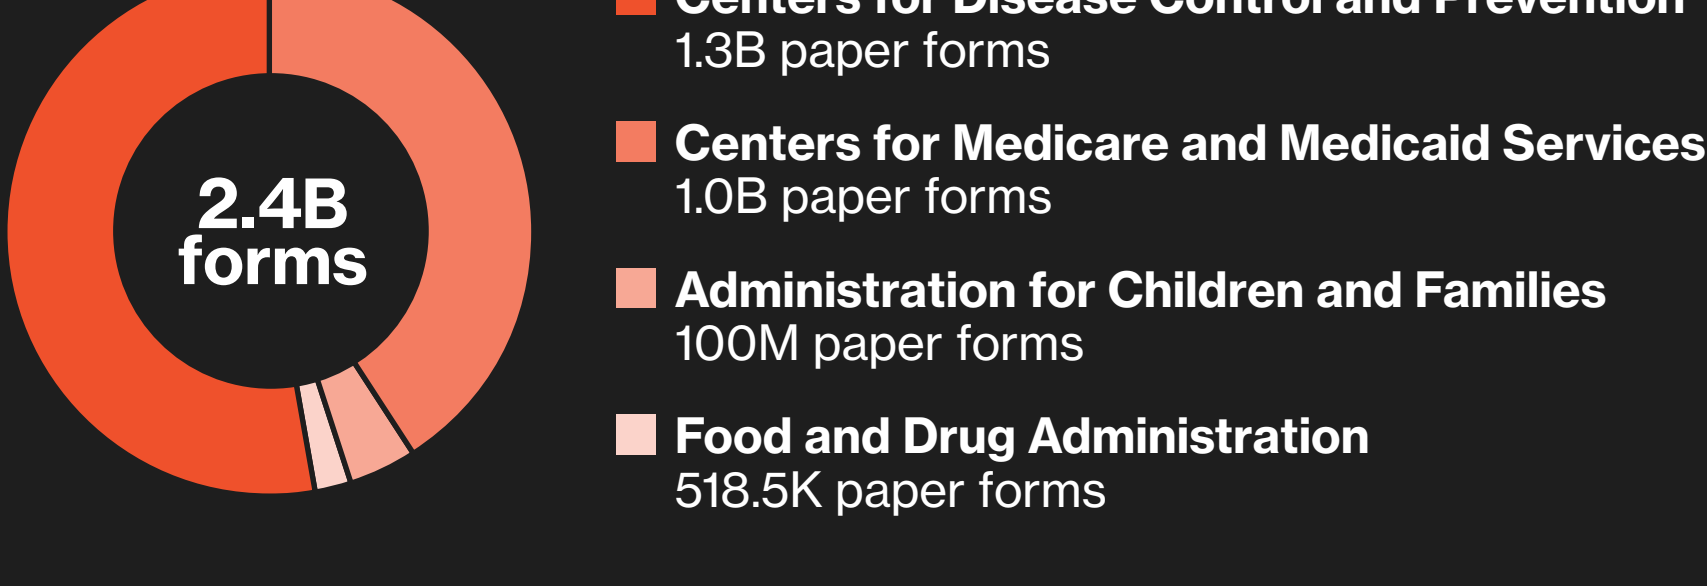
2.4B forms

Centers for Disease Control and Prevention
1.3B paper forms

Centers for Medicare and Medicaid Services
1.0B paper forms

Administration for Children and Families
100M paper forms

Food and Drug Administration
518.5K paper forms